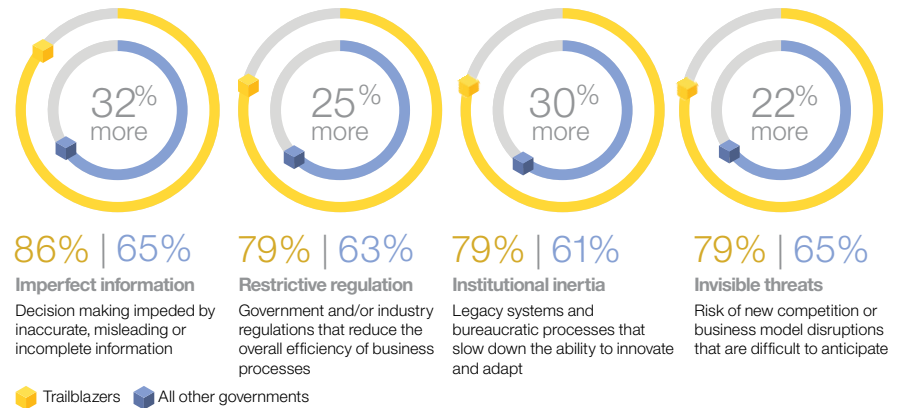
32% more

25% more

30% more

22% more

86% | 65%
Imperfect information
Decision making impeded by inaccurate, misleading or incomplete information

79% | 63%
Restrictive regulation
Government and/or industry regulations that reduce the overall efficiency of business processes

79% | 61%
Institutional inertia
Legacy systems and bureaucratic processes that slow down the ability to innovate and adapt

79% | 65%
Invisible threats
Risk of new competition or business model disruptions that are difficult to anticipate

Trailblazers All other governments